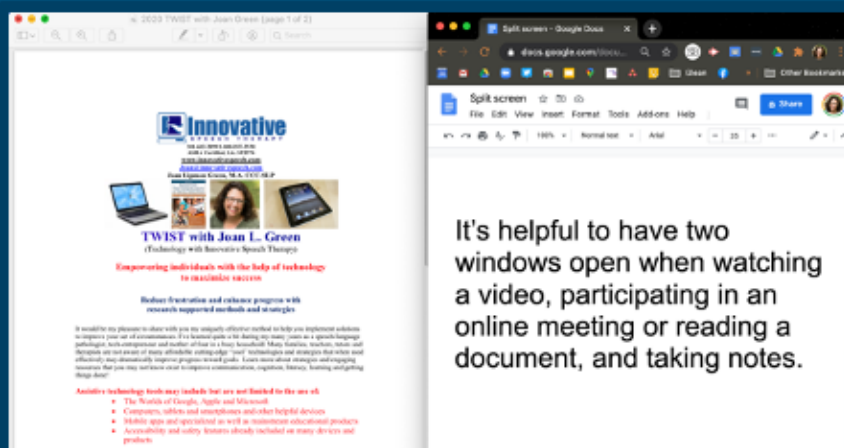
2020 TWIST with Joan Green (page 1 of 2)

Search

Innovative

SPEECH THERAPY

www.innovativespeech.com

Joan Ingham Green, M.A. CCC-SLP

TWIST with Joan L. Green

(Technology with Innovative Speech Therapy)

Empowering individuals with the help of technology to maximize success

Reduce frustration and enhance progress with research supported methods and strategies

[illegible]

Assistive technology tools may include but are not limited to the use of:

- The Worlds of Google, Apple and Microsoft
- Computers, tablets and smartphones and other helpful devices
- Mobile apps and specialized as well as mainstream educational products
- Accessibility and safety features already included on many devices and products

Split screen – Google Docs

docs.google.com/docu...

Other Bookmarks

Split screen

File Edit View Insert Format Tools Add-ons Help

Share

100% Normal text Arial 25

It's helpful to have two windows open when watching a video, participating in an online meeting or reading a document, and taking notes.